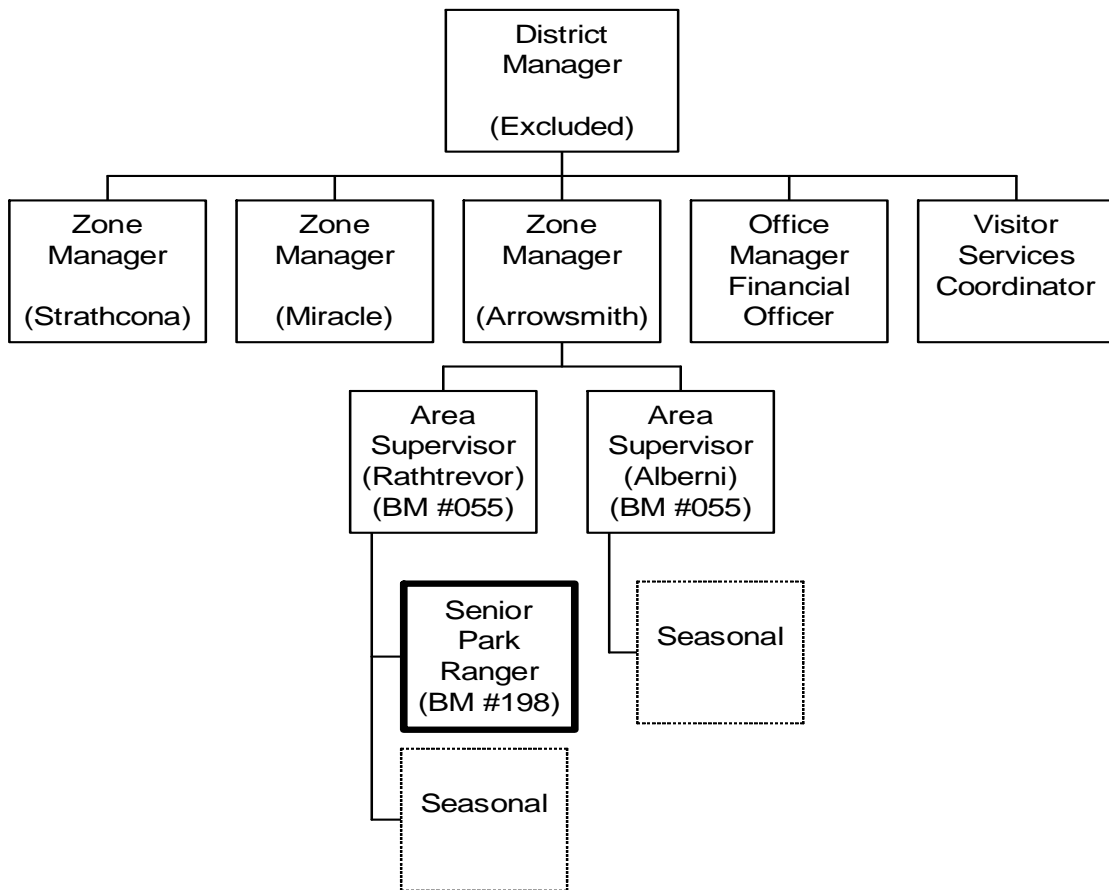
District Manager

(Excluded)

Zone Manager

(Strathcona)

Zone Manager

(Miracle)

Zone Manager

(Arrowsmith)

Office Manager Financial Officer

Visitor Services Coordinator

Area Supervisor (Rathtrevor) (BM #055)

Area Supervisor (Alberni) (BM #055)

Senior Park Ranger (BM #198)

Seasonal

Seasonal